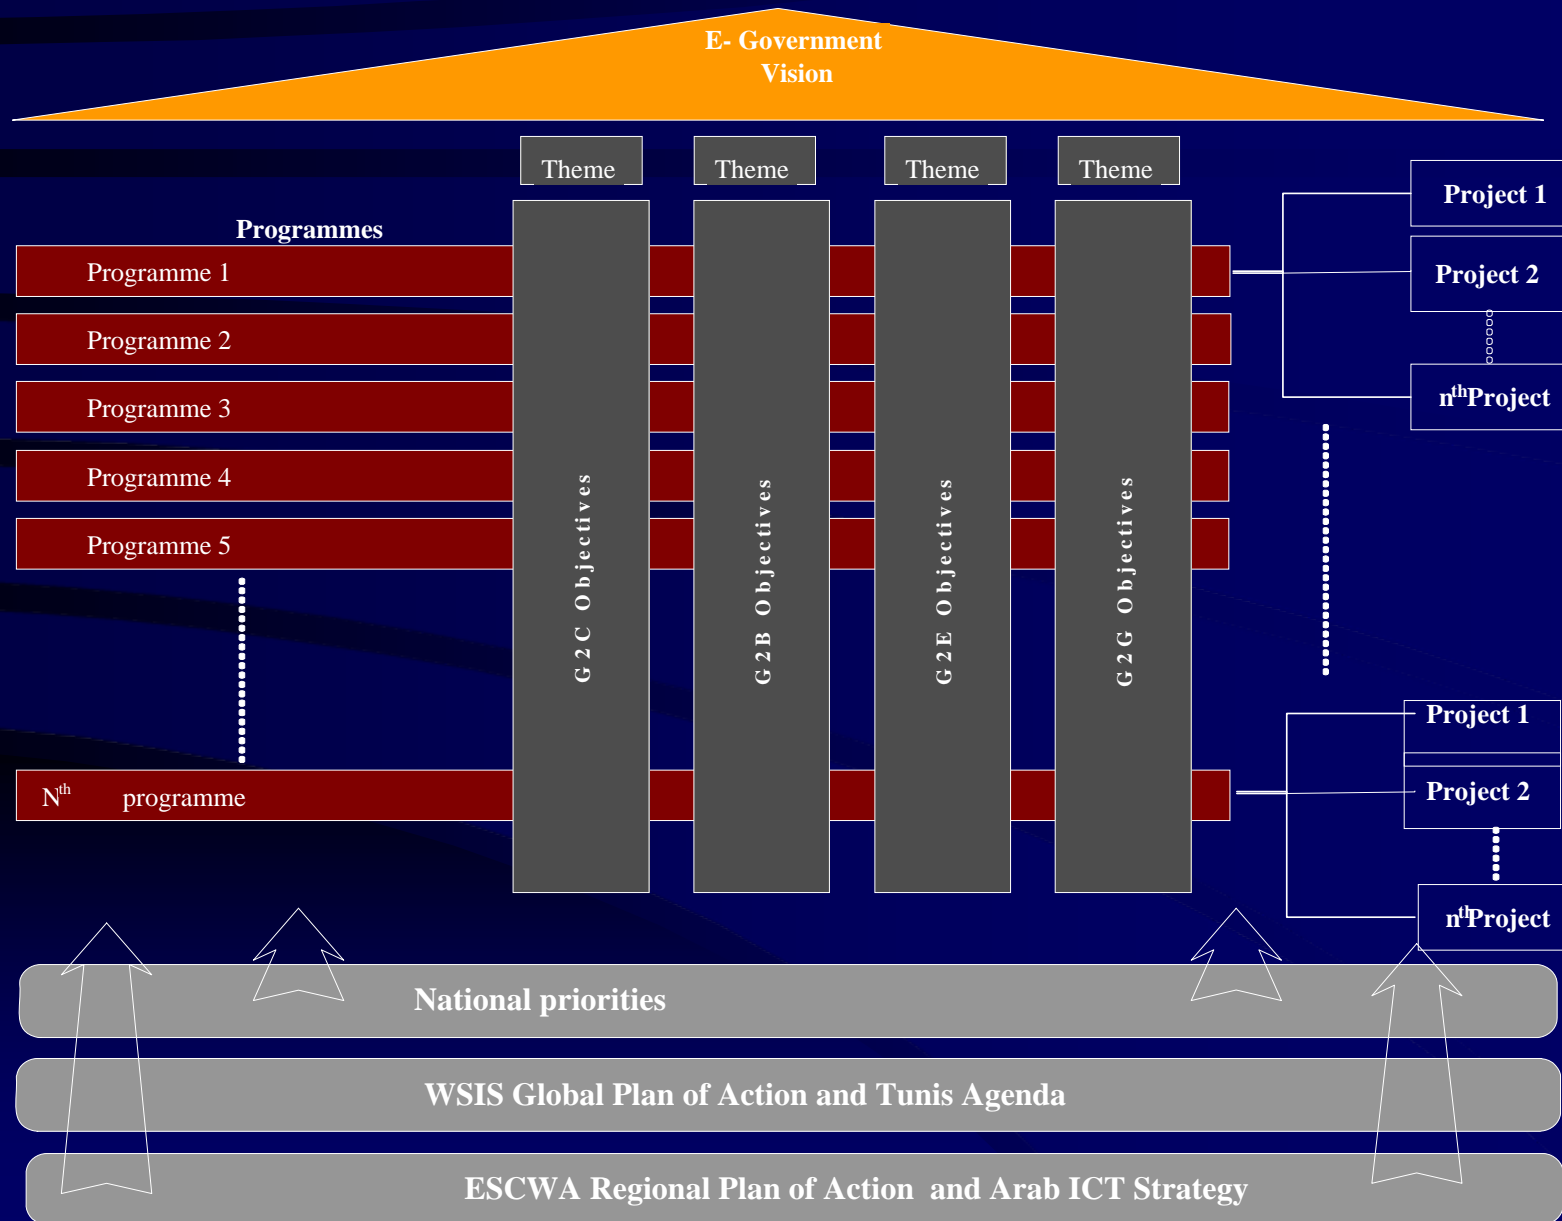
E- Government Vision

Theme

Theme

Theme

Theme

Programmes

Programme 1

Programme 2

Programme 3

Programme 4

Programme 5

$N^{th}$ programme

G2C Objectives

G2B Objectives

G2E Objectives

G2G Objectives

Project 1

Project 2

$n^{th}$Project

Project 1

Project 2

$n^{th}$Project

National priorities

WSIS Global Plan of Action and Tunis Agenda

ESCWA Regional Plan of Action and Arab ICT Strategy